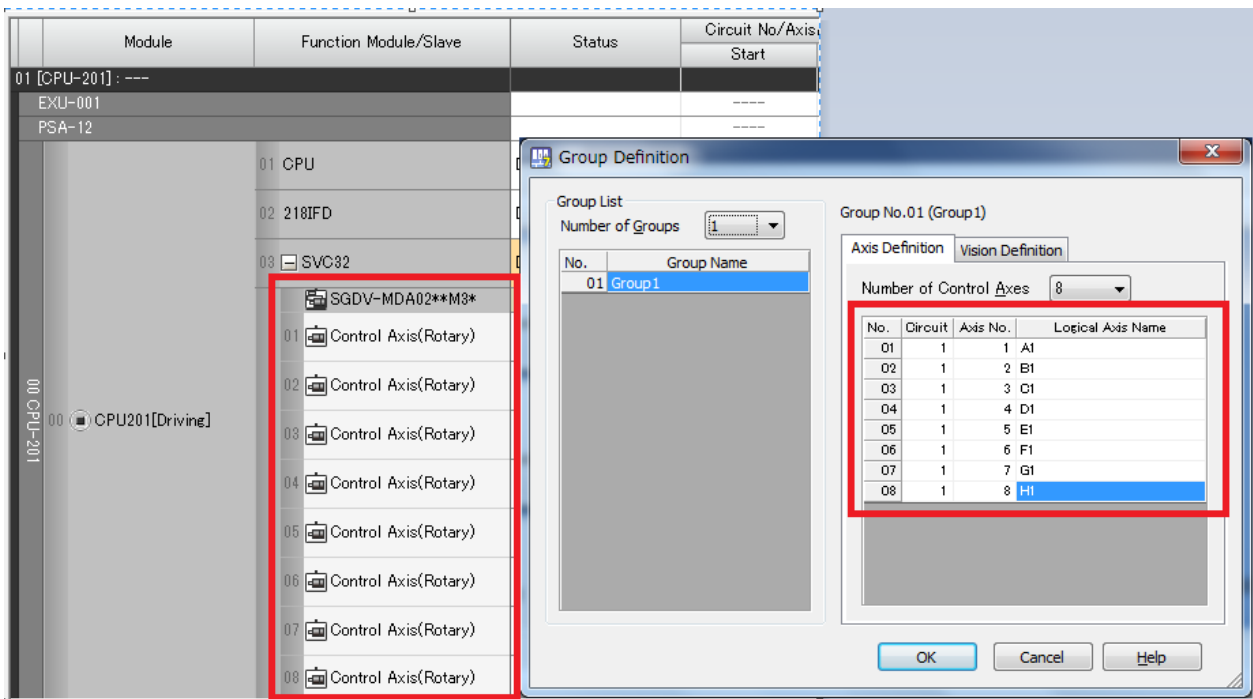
| Module | Function Module/Slave | Status | Circuit No/Axis Start |
|---|---|---|---|
| 01 [CPU-201] : --- | | | |
| EXU-001 | | | ---- |
| PSA-12 | | | ---- |

00 CPU-201
00 CPU201[Driving]

01 CPU
02 218IFD
03 SVC32
SGDV-MDA02**M3*
01 Control Axis(Rotary)
02 Control Axis(Rotary)
03 Control Axis(Rotary)
04 Control Axis(Rotary)
05 Control Axis(Rotary)
06 Control Axis(Rotary)
07 Control Axis(Rotary)
08 Control Axis(Rotary)

Group Definition

Group List
Number of Groups 1

| No. | Group Name |
|---|---|
| 01 | Group1 |

Group No.01 (Group1)

Axis Definition | Vision Definition

Number of Control Axes 8

| No. | Circuit | Axis No. | Logical Axis Name |
|---|---|---|---|
| 01 | 1 | 1 | A1 |
| 02 | 1 | 2 | B1 |
| 03 | 1 | 3 | C1 |
| 04 | 1 | 4 | D1 |
| 05 | 1 | 5 | E1 |
| 06 | 1 | 6 | F1 |
| 07 | 1 | 7 | G1 |
| 08 | 1 | 8 | H1 |

OK | Cancel | Help